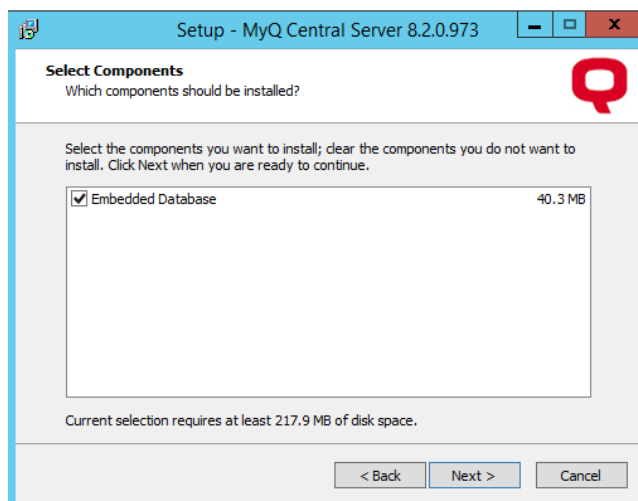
Setup - MyQ Central Server 8.2.0.973

Select Components
Which components should be installed?

Select the components you want to install; clear the components you do not want to install. Click Next when you are ready to continue.

Embedded Database 40.3 MB

Current selection requires at least 217.9 MB of disk space.

< Back
Next >
Cancel